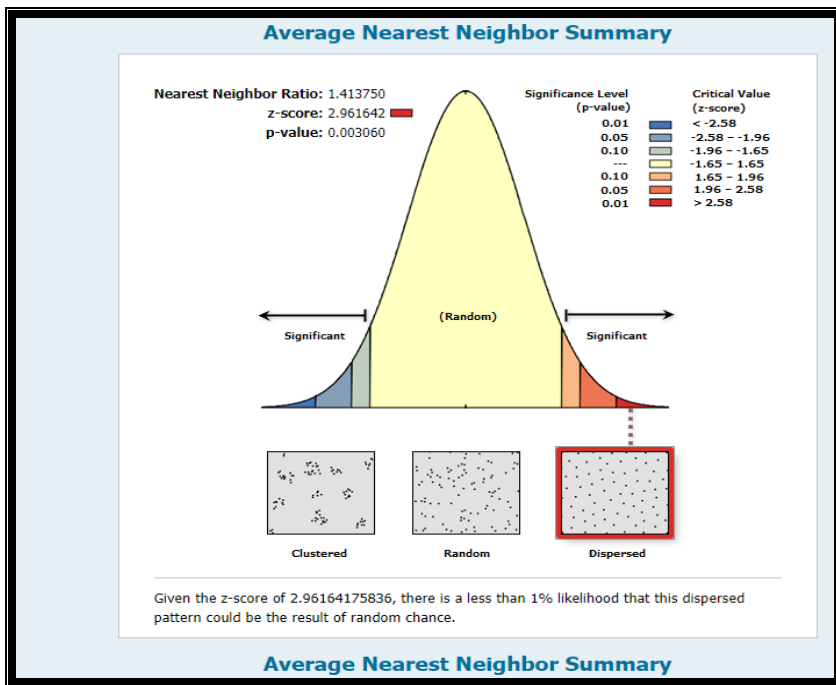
Average Nearest Neighbor Summary

Nearest Neighbor Ratio: 1.413750
z-score: 2.961642
p-value: 0.003060

| Significance Level (p-value) | Critical Value (z-score) |
|---|---|
| 0.01 | < -2.58 |
| 0.05 | -2.58 - -1.96 |
| 0.10 | -1.96 - -1.65 |
| --- | -1.65 - 1.65 |
| 0.10 | 1.65 - 1.96 |
| 0.05 | 1.96 - 2.58 |
| 0.01 | > 2.58 |

Significant

(Random)

Significant

Clustered

Random

Dispersed

Given the z-score of 2.96164175836, there is a less than 1% likelihood that this dispersed pattern could be the result of random chance.

Average Nearest Neighbor Summary